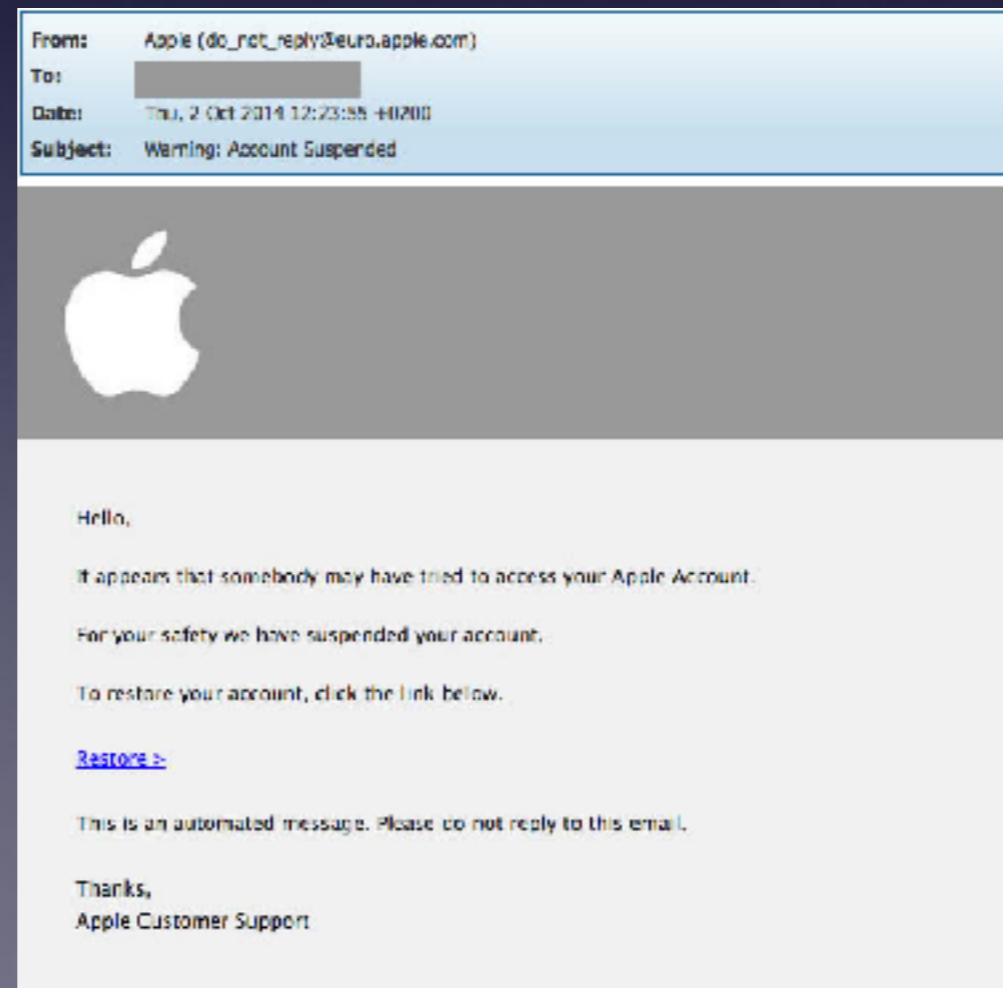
From: Apple (do_not_reply@euro.apple.com)
To:
Date: Thu, 2 Oct 2014 12:23:55 +0200
Subject: Warning: Account Suspended

Hello,

It appears that somebody may have tried to access your Apple Account.

For your safety we have suspended your account.

To restore your account, click the link below.

Restore >

This is an automated message. Please do not reply to this email.

Thanks,
Apple Customer Support